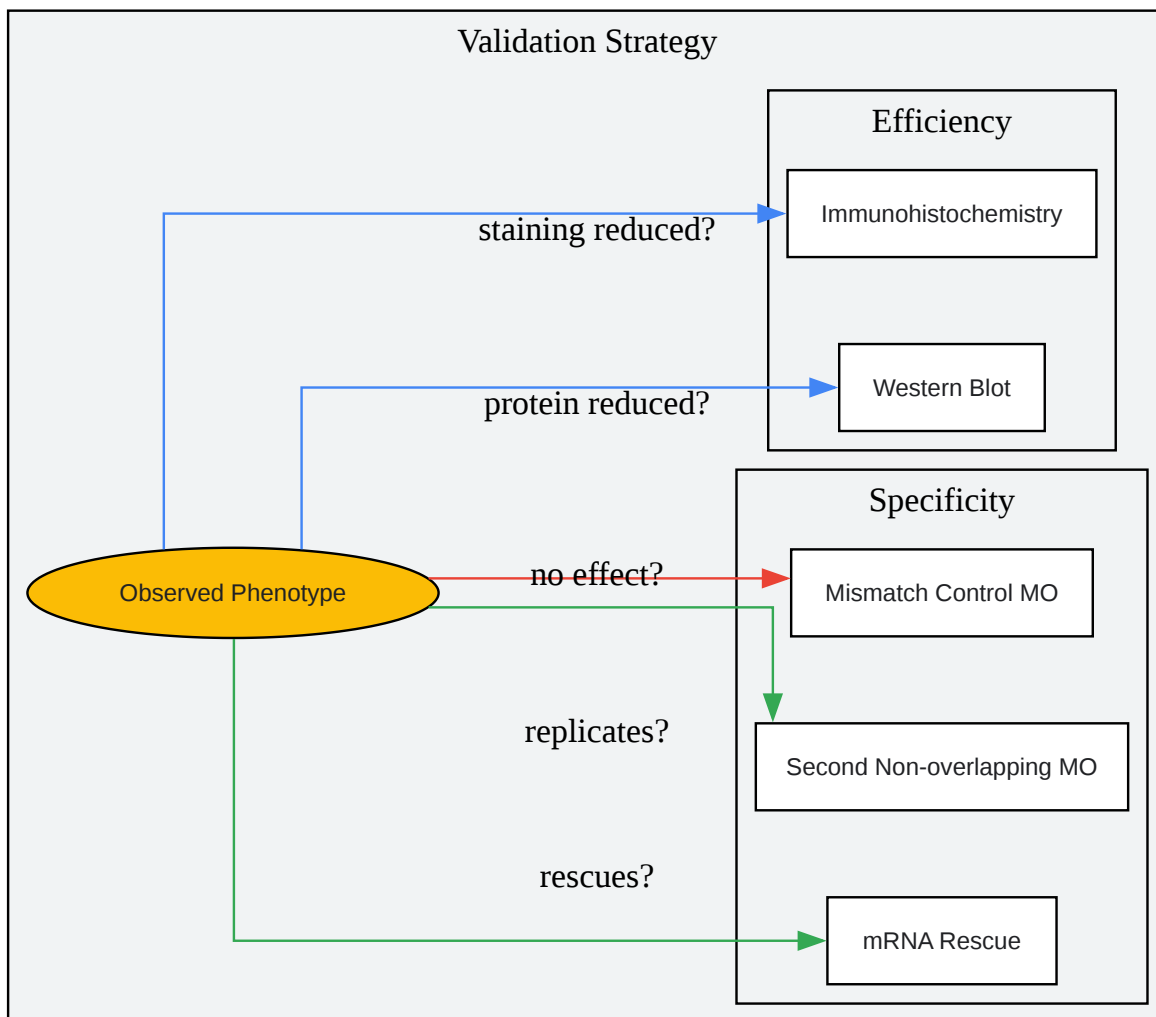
Validation Strategy

Efficiency

Immunohistochemistry

staining reduced?

Western Blot

protein reduced?

Specificity

Observed Phenotype

no effect?

Mismatch Control MO

replicates?

Second Non-overlapping MO

rescues?

mRNA Rescue